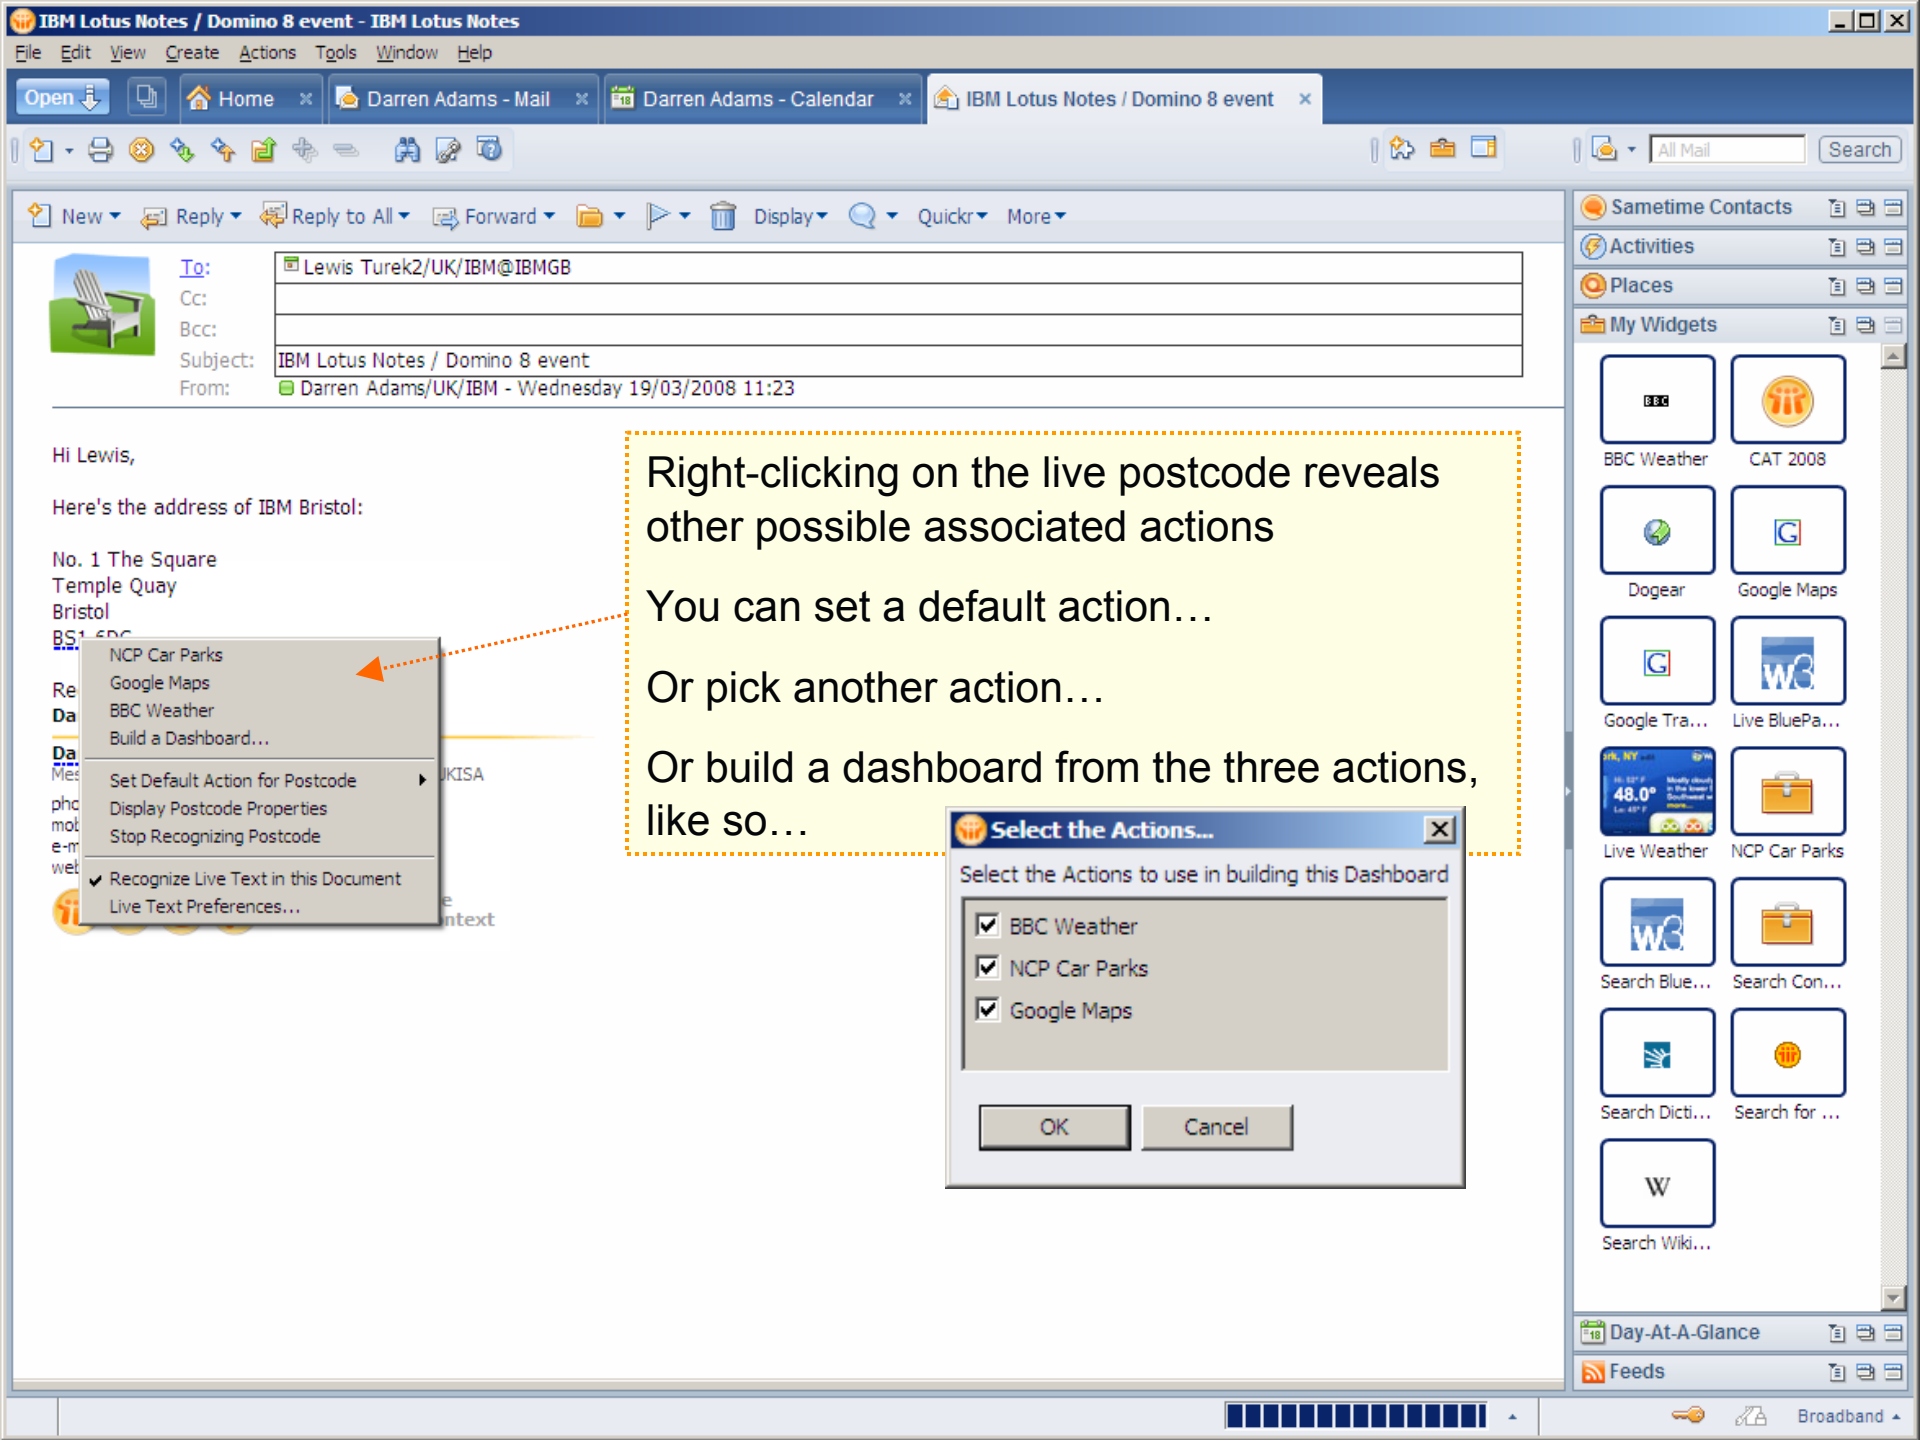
IBM Lotus Notes / Domino 8 event - IBM Lotus Notes

File Edit View Create Actions Tools Window Help

Open | Home | Darren Adams - Mail | Darren Adams - Calendar | IBM Lotus Notes / Domino 8 event

All Mail | Search

New | Reply | Reply to All | Forward | Display | Quickr | More

To: Lewis Turek2/UK/IBM@IBMGB
Cc:
Bcc:
Subject: IBM Lotus Notes / Domino 8 event
From: Darren Adams/UK/IBM - Wednesday 19/03/2008 11:23

Hi Lewis,

Here's the address of IBM Bristol:

No. 1 The Square
Temple Quay
Bristol
BS1 6DG

Re
Da

Da
Mes
pho
mob
e-m
web

UKISA

ntext

NCP Car Parks
Google Maps
BBC Weather
Build a Dashboard...
Set Default Action for Postcode
Display Postcode Properties
Stop Recognizing Postcode
✓ Recognize Live Text in this Document
Live Text Preferences...

Right-clicking on the live postcode reveals other possible associated actions

You can set a default action…

Or pick another action…

Or build a dashboard from the three actions, like so…

Select the Actions...
Select the Actions to use in building this Dashboard
☑ BBC Weather
☑ NCP Car Parks
☑ Google Maps
OK | Cancel

Sametime Contacts
Activities
Places
My Widgets
BBC Weather | CAT 2008
Dogear | Google Maps
Google Tra... | Live BluePa...
Live Weather | NCP Car Parks
Search Blue... | Search Con...
Search Dicti... | Search for ...
Search Wiki...
Day-At-A-Glance
Feeds

Broadband